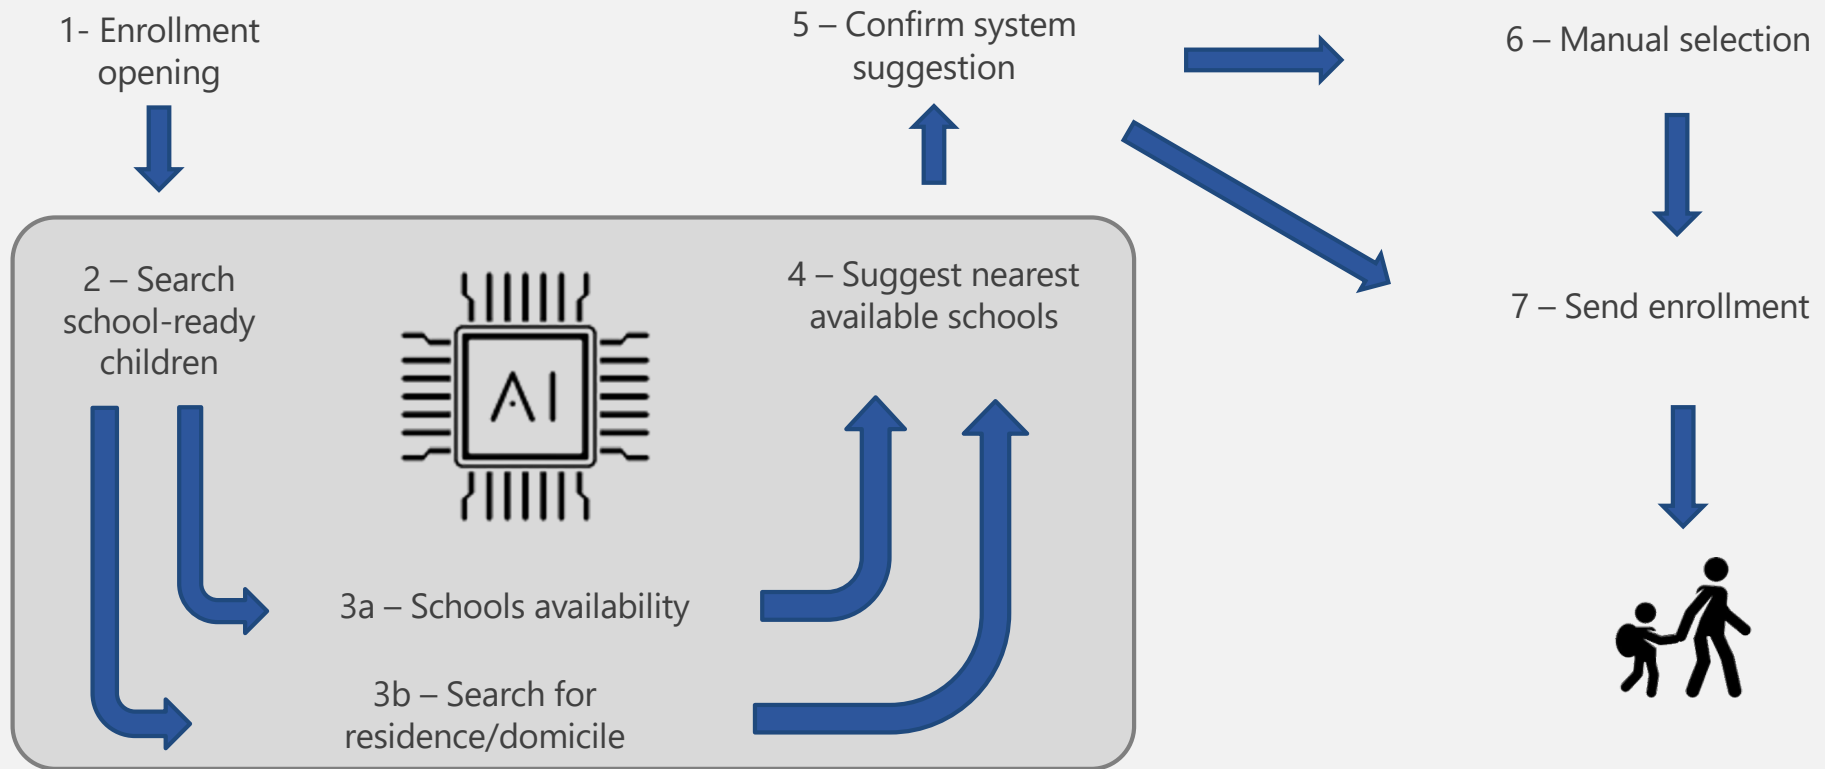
1- Enrollment opening

5 – Confirm system suggestion

6 – Manual selection

2 – Search school-ready children

AI

4 – Suggest nearest available schools

7 – Send enrollment

3a – Schools availability

3b – Search for residence/domicile